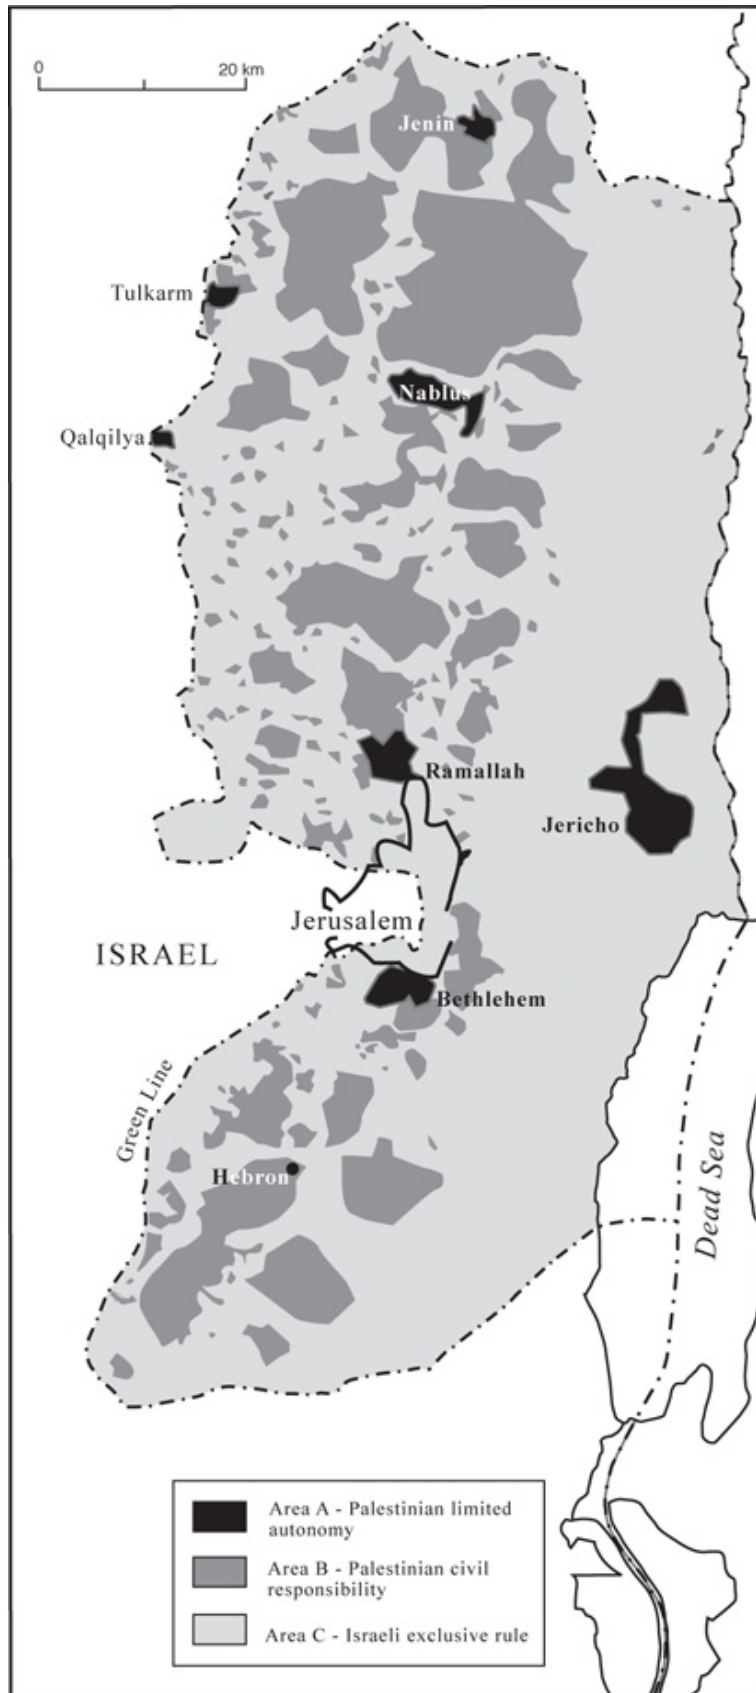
0
20 km

Jenin
Tulkarm
Nablus
Qalqilya
Ramallah
Jericho
Jerusalem
ISRAEL
Bethlehem
Green Line
Hebron
Dead Sea

Area A - Palestinian limited autonomy
Area B - Palestinian civil responsibility
Area C - Israeli exclusive rule